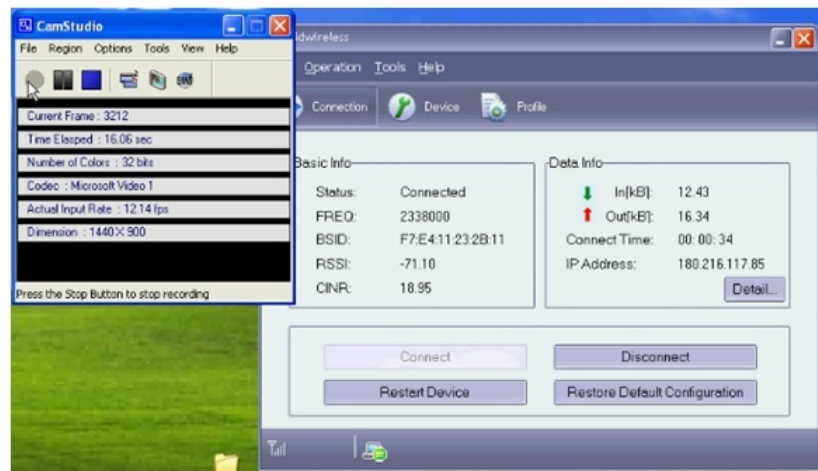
CamStudio
File Region Options Tools View Help

Current Frame : 3212
Time Elasped : 16.06 sec
Number of Colors : 32 bits
Codec : Microsoft Video 1
Actual Input Rate : 12.14 fps
Dimension : 1440 X 900

Press the Stop Button to stop recording

idwireless
Operation Tools Help
Connection Device Profile

Basic Info
Status: Connected
FREQ: 2338000
BSID: F7:E4:11:23:2B:11
RSSI: -71.10
CINR: 18.95

Data Info
In[kB]: 12.43
Out[kB]: 16.34
Connect Time: 00: 00: 34
IP Address: 180.216.117.85
Detail...

Connect
Disconnect
Restart Device
Restore Default Configuration